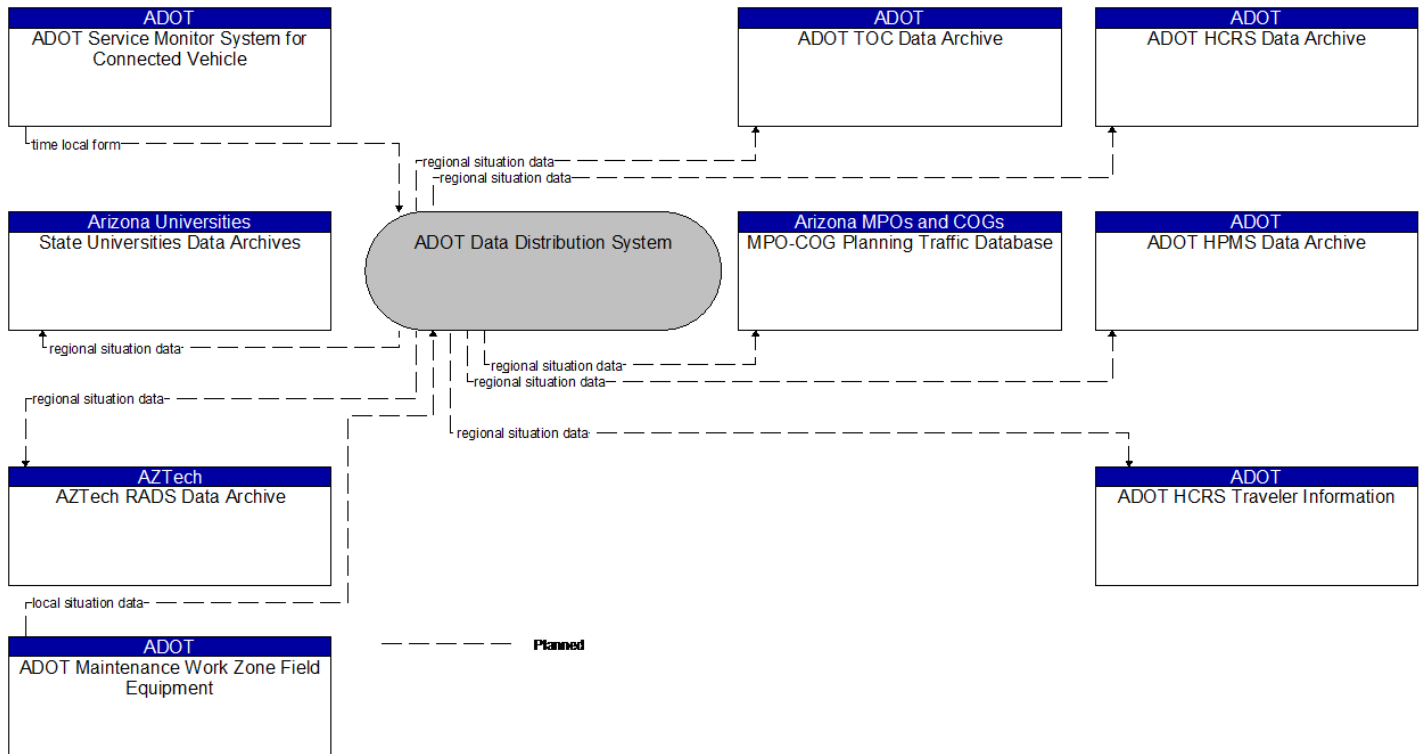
ADOT
ADOT Service Monitor System for Connected Vehicle

ADOT
ADOT TOC Data Archive

ADOT
ADOT HCRS Data Archive

time local form

regional situation data

regional situation data

Arizona Universities
State Universities Data Archives

ADOT Data Distribution System

Arizona MPOs and COGs
MPO-COG Planning Traffic Database

ADOT
ADOT HPMS Data Archive

regional situation data

regional situation data

regional situation data

regional situation data

regional situation data

AZTech
AZTech RADS Data Archive

ADOT
ADOT HCRS Traveler Information

local situation data

ADOT
ADOT Maintenance Work Zone Field Equipment

Planned